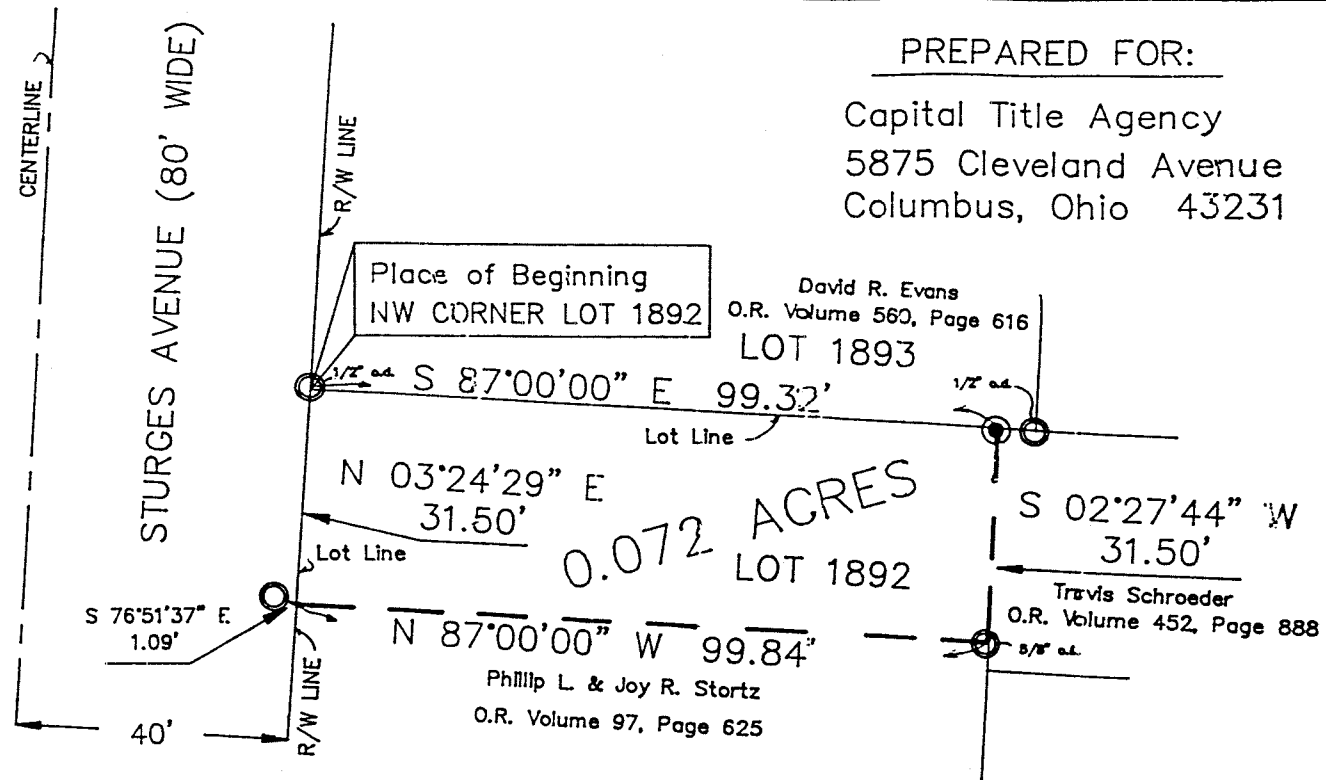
CENTERLINE

STURGES AVENUE (80' WIDE)

R/W LINE

PREPARED FOR:

Capital Title Agency
5875 Cleveland Avenue
Columbus, Ohio 43231

Place of Beginning
NW CORNER LOT 1892

David R. Evans
O.R. Volume 560, Page 616

LOT 1893

1/2" o.d.

S 87°00'00" E 99.32'

1/2" o.d.

Lot Line

N 03°24'29" E
31.50'

0.072 ACRES

S 02°27'44" W
31.50'

Lot Line

LOT 1892

Travis Schroeder
O.R. Volume 452, Page 888

S 76°51'37" E
1.09'

N 87°00'00" W 99.84"

5/8" o.d.

Phillip L. & Joy R. Stortz
O.R. Volume 97, Page 625

R/W LINE

40'